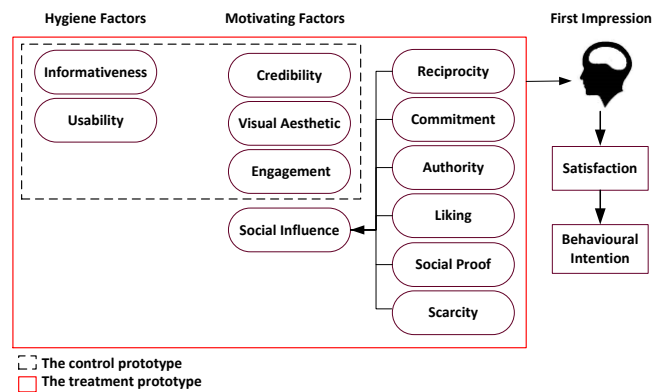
Hygiene Factors

Motivating Factors

First Impression

Informativeness

Usability

Credibility

Visual Aesthetic

Engagement

Social Influence

Reciprocity

Commitment

Authority

Liking

Social Proof

Scarcity

Satisfaction

Behavioural Intention

The control prototype

The treatment prototype